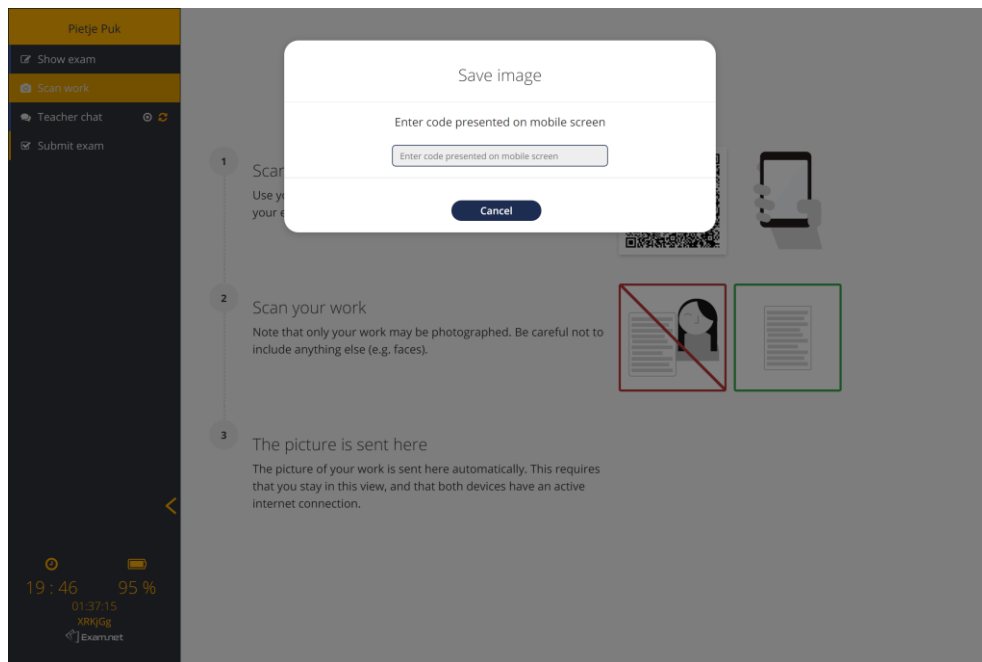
Pietje Puk

Show exam

Scan work

Teacher chat

Submit exam

19 : 46

95 %

01:37:15

XRKjGg

Exam.net

1

Scan

Use yo

your e

Save image

Enter code presented on mobile screen

Enter code presented on mobile screen

Cancel

2

Scan your work

Note that only your work may be photographed. Be careful not to include anything else (e.g. faces).

3

The picture is sent here

The picture of your work is sent here automatically. This requires that you stay in this view, and that both devices have an active internet connection.